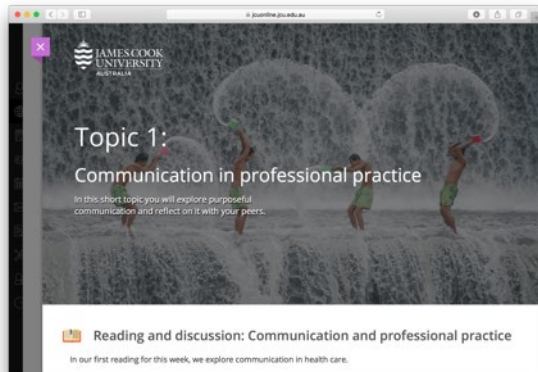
jcuonline.jcu.edu.au

JAMES COOK UNIVERSITY AUSTRALIA

Topic 1:

Communication in professional practice

In this short topic you will explore purposeful communication and reflect on it with your peers.

Reading and discussion: Communication and professional practice

In our first reading for this week, we explore communication in health care.